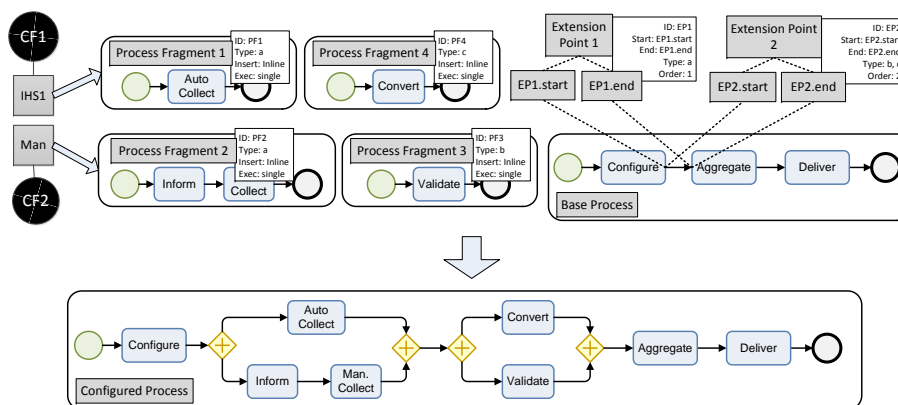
CF1

IHS1

Man

CF2

Process Fragment 1
ID: PF1
Type: a
Insert: Inline
Exec: single
Auto Collect

Process Fragment 4
ID: PF4
Type: c
Insert: Inline
Exec: single
Convert

Process Fragment 2
ID: PF2
Type: a
Insert: Inline
Exec: single
Inform
Collect

Process Fragment 3
ID: PF3
Type: b
Insert: Inline
Exec: single
Validate

Extension Point 1
ID: EP1
Start: EP1.start
End: EP1.end
Type: a
Order: 1
EP1.start
EP1.end

Extension Point 2
ID: EP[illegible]
Start: EP2.sta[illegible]
End: EP2.en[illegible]
Type: b, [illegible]
Order: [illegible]
EP2.start
EP2.end

Configure
Aggregate
Deliver
Base Process

Configure
Auto Collect
Inform
Man. Collect
Convert
Validate
Aggregate
Deliver
Configured Process